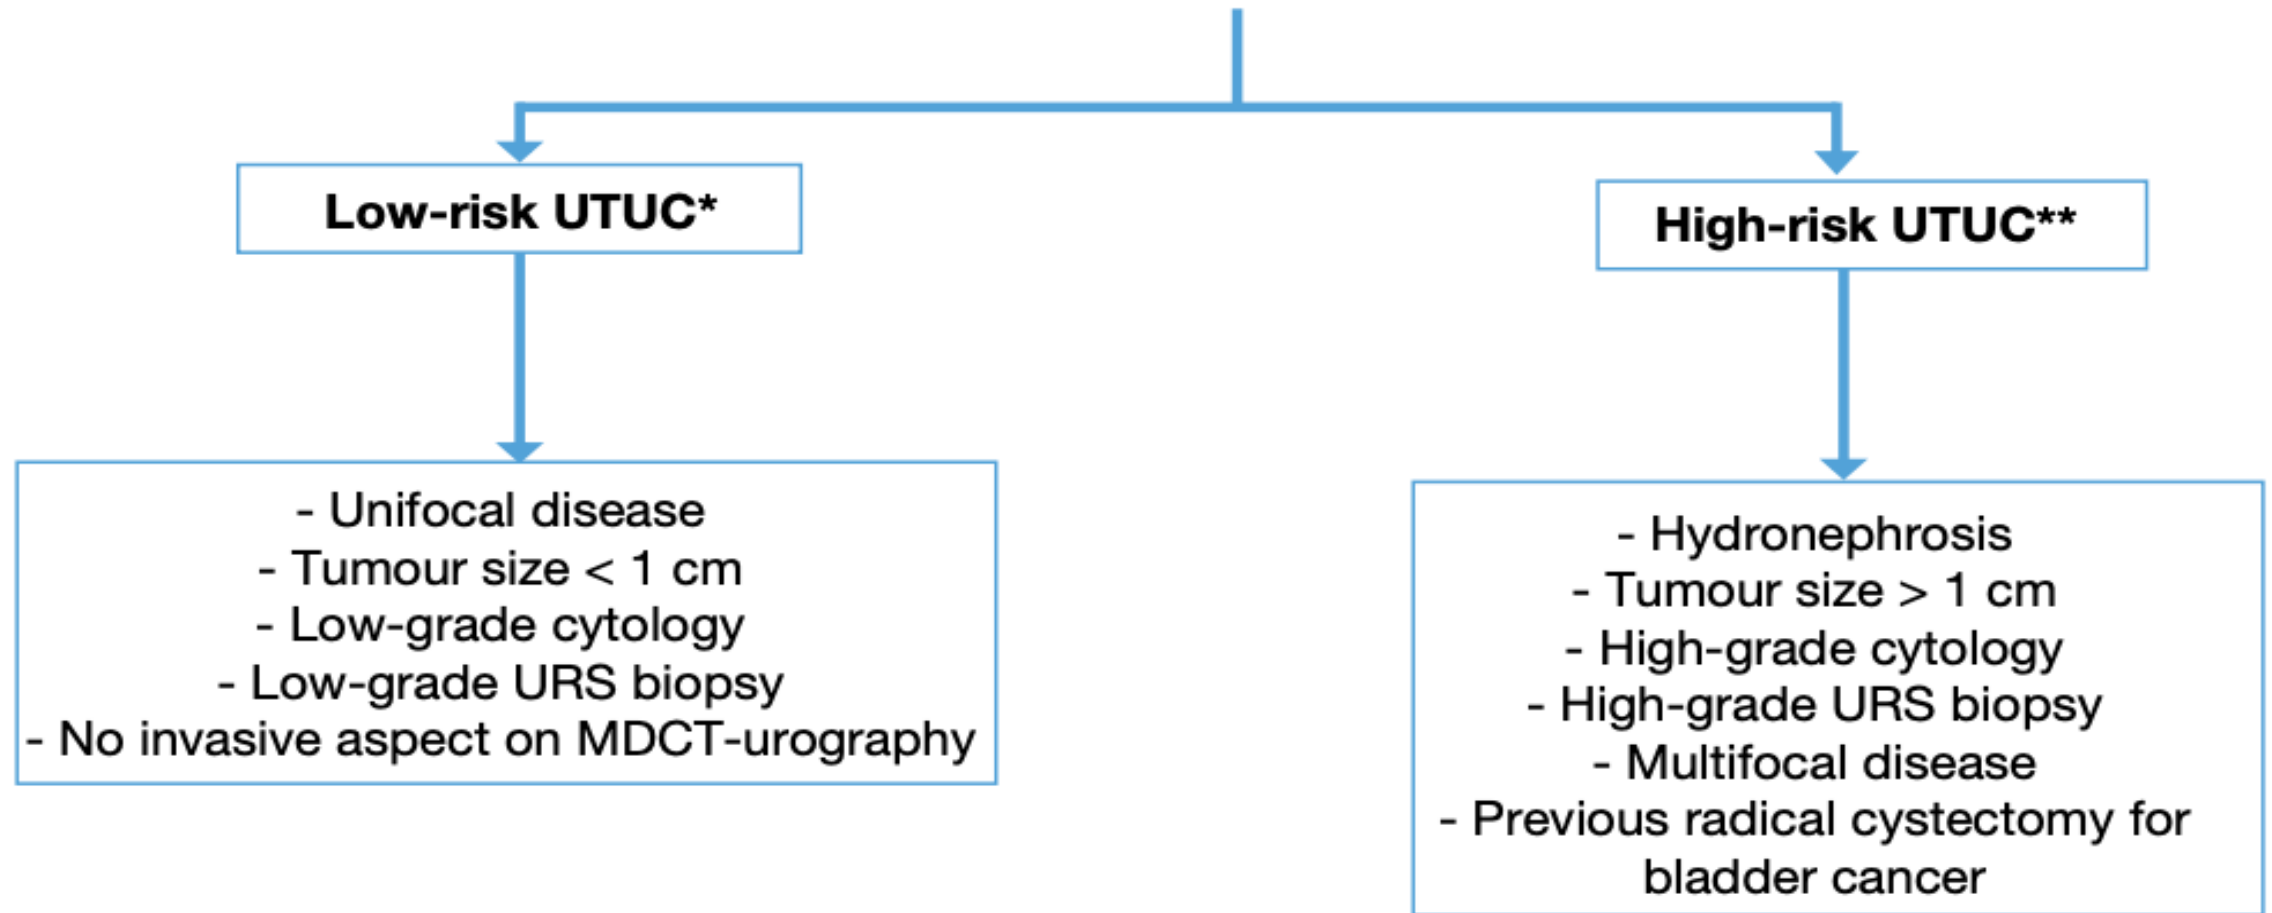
Low-risk UTUC*

- Unifocal disease
- Tumour size < 1 cm
- Low-grade cytology
- Low-grade URS biopsy
- No invasive aspect on MDCT-urography

High-risk UTUC**

- Hydronephrosis
- Tumour size > 1 cm
- High-grade cytology
- High-grade URS biopsy
- Multifocal disease
- Previous radical cystectomy for bladder cancer